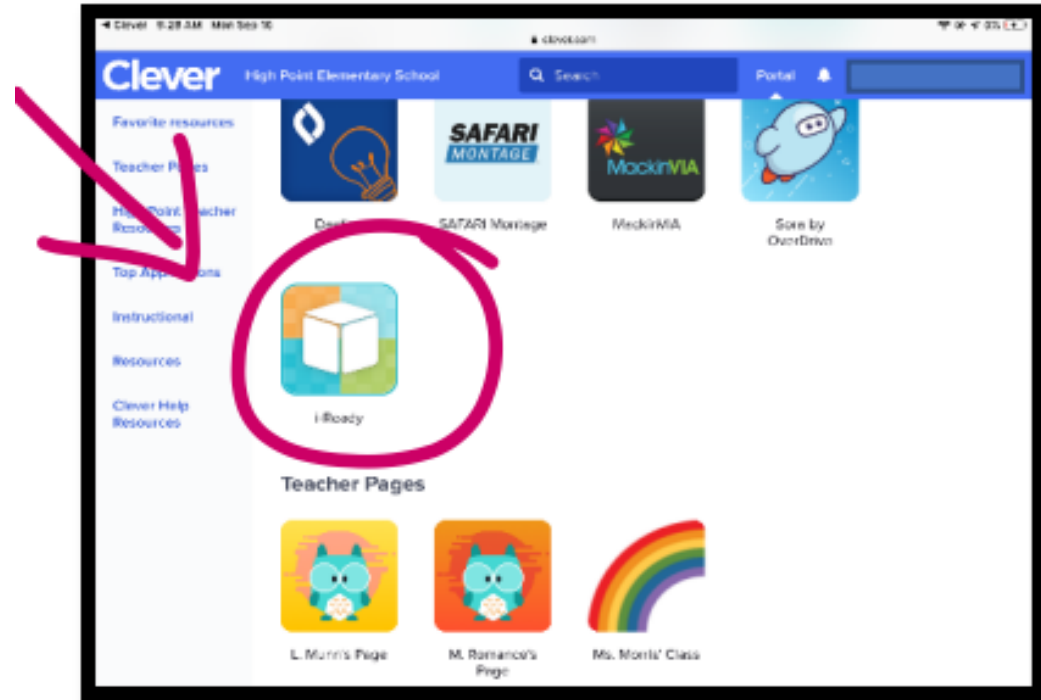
◂ Clever 9:28 AM Mon Sep 16
clever.com
Clever High Point Elementary School Search Portal

Favorite resources
Teacher Pages
High Point Teacher Resources
Top Applications
Instructional
Resources
Clever Help Resources

SAFARI MONTAGE
MackinVIA
Desmos
SAFARI Montage
MackinVIA
Sora by OverDrive

i-Ready

Teacher Pages

L. Munn's Page
M. Romance's Page
Ms. Morris' Class